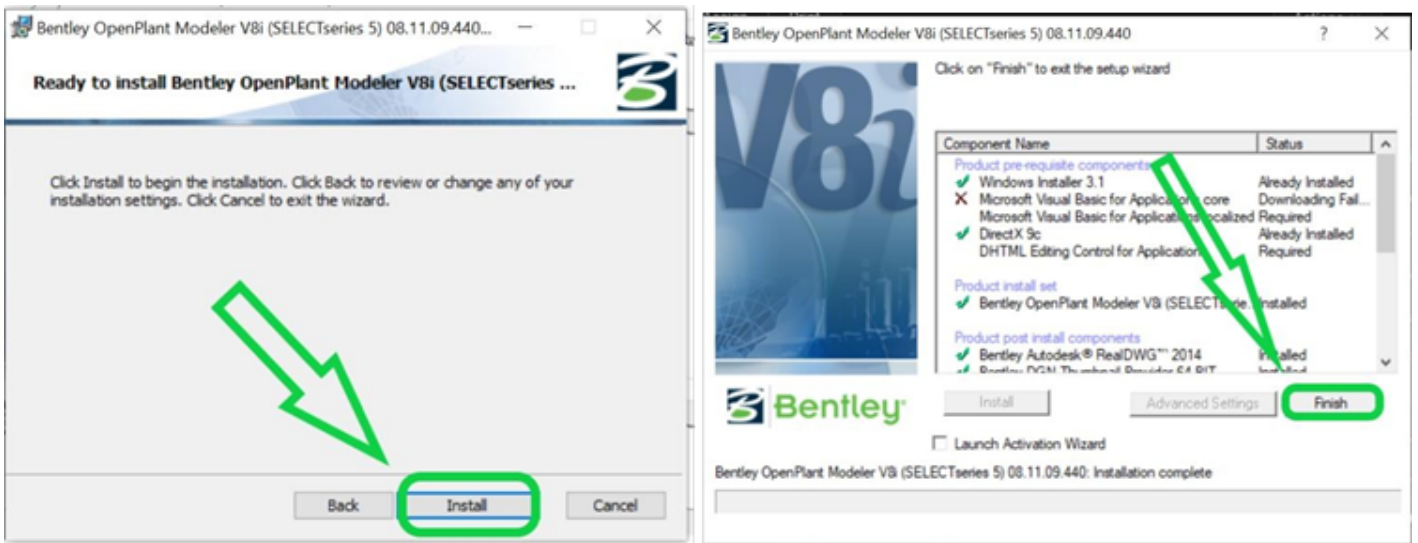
Bentley OpenPlant Modeler V8i (SELECTseries 5) 08.11.09.440...

Ready to install Bentley OpenPlant Modeler V8i (SELECTseries ...

Click Install to begin the installation. Click Back to review or change any of your installation settings. Click Cancel to exit the wizard.

Back | Install | Cancel

Bentley OpenPlant Modeler V8i (SELECTseries 5) 08.11.09.440

?

V8i

Click on "Finish" to exit the setup wizard

| Component Name | Status |
|---|---|
| Product pre-requisite components | |
| ✔ Windows Installer 3.1 | Already Installed |
| ✘ Microsoft Visual Basic for Applications core | Downloading Fail... |
| Microsoft Visual Basic for Applications localized | Required |
| ✔ DirectX 9c | Already Installed |
| DHTML Editing Control for Applications | Required |
| Product install set | |
| ✔ Bentley OpenPlant Modeler V8i (SELECTserie... | Installed |
| Product post install components | |
| ✔ Bentley Autodesk® RealDWG™ 2014 | Installed |
| ✔ Bentley DGN Thumbnail Provider 64 BIT | Installed |

Bentley

Install | Advanced Settings | Finish

Launch Activation Wizard

Bentley OpenPlant Modeler V8i (SELECTseries 5) 08.11.09.440: Installation complete